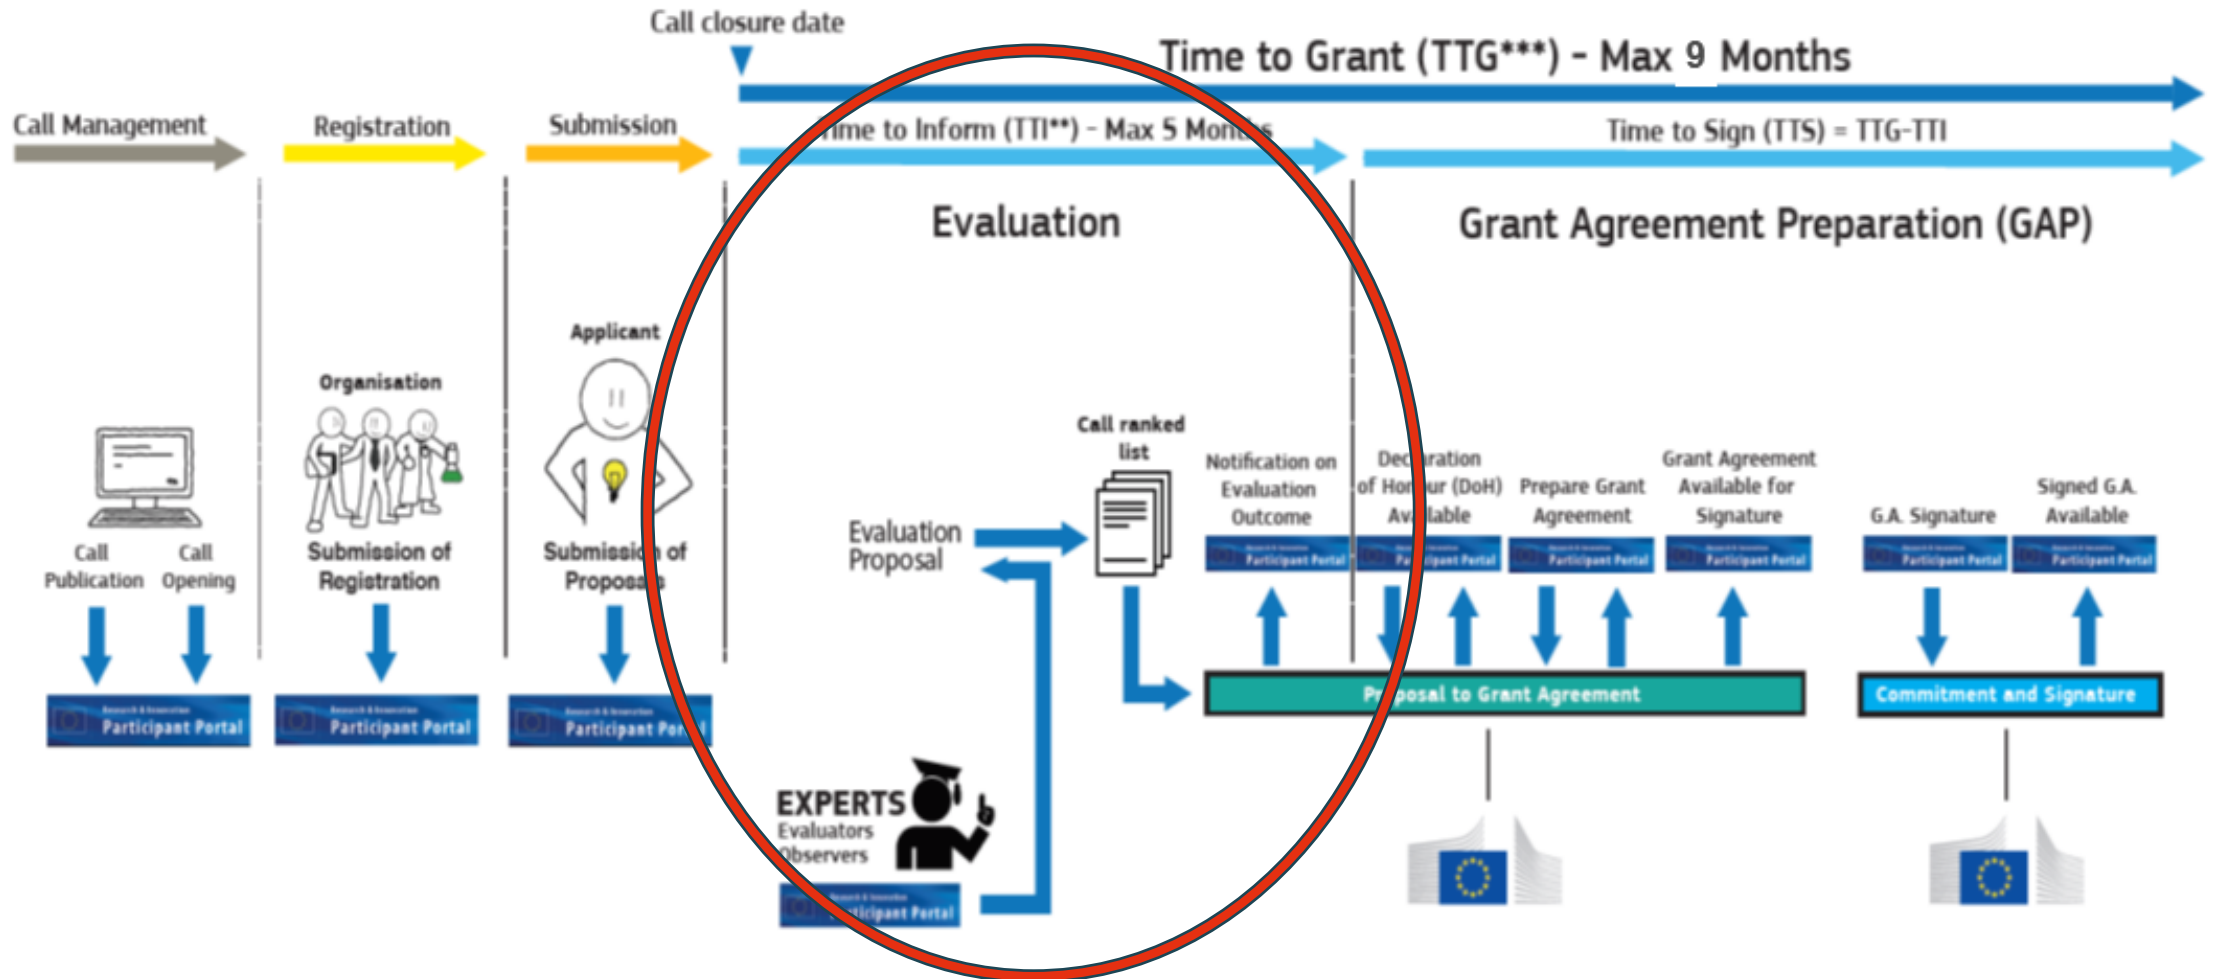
Call closure date

Time to Grant (TTG***) - Max 9 Months

Call Management

Registration

Submission

Time to Inform (TTI**) - Max 5 Months

Time to Sign (TTS) = TTG-TTI

Evaluation

Grant Agreement Preparation (GAP)

Applicant

Organisation

Call Publication

Call Opening

Submission of Registration

Submission of Proposals

Participant Portal

Participant Portal

Participant Portal

Evaluation Proposal

Call ranked list

Notification on Evaluation Outcome

Declaration of Honour (DoH) Available

Prepare Grant Agreement

Grant Agreement Available for Signature

G.A. Signature

Signed G.A. Available

Participant Portal

Participant Portal

Participant Portal

Participant Portal

Participant Portal

Participant Portal

Proposal to Grant Agreement

Commitment and Signature

EXPERTS
Evaluators
Observers

Participant Portal